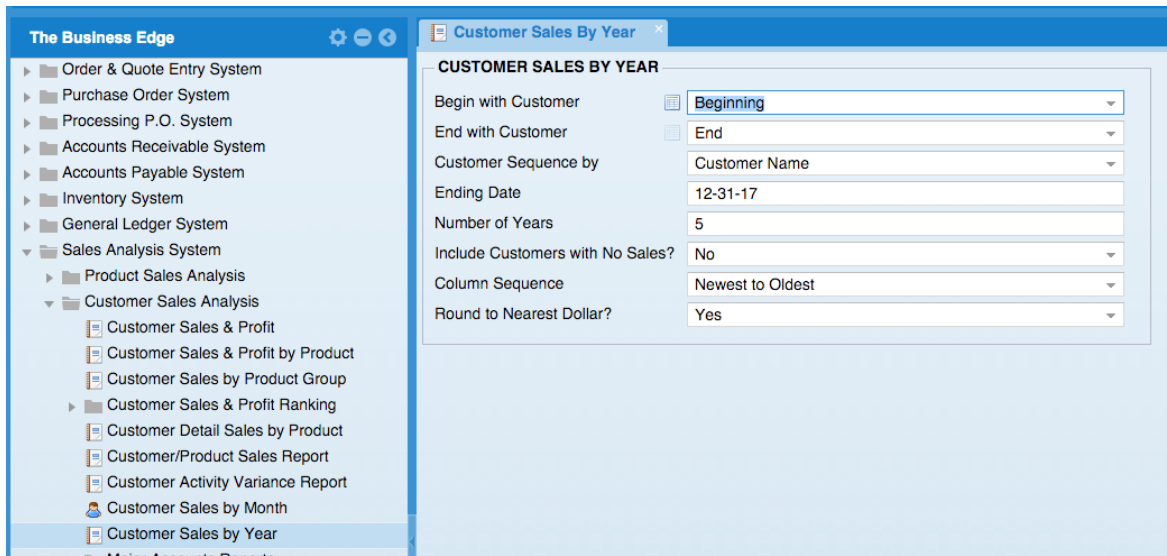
The Business Edge

Order & Quote Entry System
Purchase Order System
Processing P.O. System
Accounts Receivable System
Accounts Payable System
Inventory System
General Ledger System
Sales Analysis System
Product Sales Analysis
Customer Sales Analysis
Customer Sales & Profit
Customer Sales & Profit by Product
Customer Sales by Product Group
Customer Sales & Profit Ranking
Customer Detail Sales by Product
Customer/Product Sales Report
Customer Activity Variance Report
Customer Sales by Month
Customer Sales by Year
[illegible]

Customer Sales By Year

CUSTOMER SALES BY YEAR

| Begin with Customer | Beginning |
|---|---|
| End with Customer | End |
| Customer Sequence by | Customer Name |
| Ending Date | 12-31-17 |
| Number of Years | 5 |
| Include Customers with No Sales? | No |
| Column Sequence | Newest to Oldest |
| Round to Nearest Dollar? | Yes |